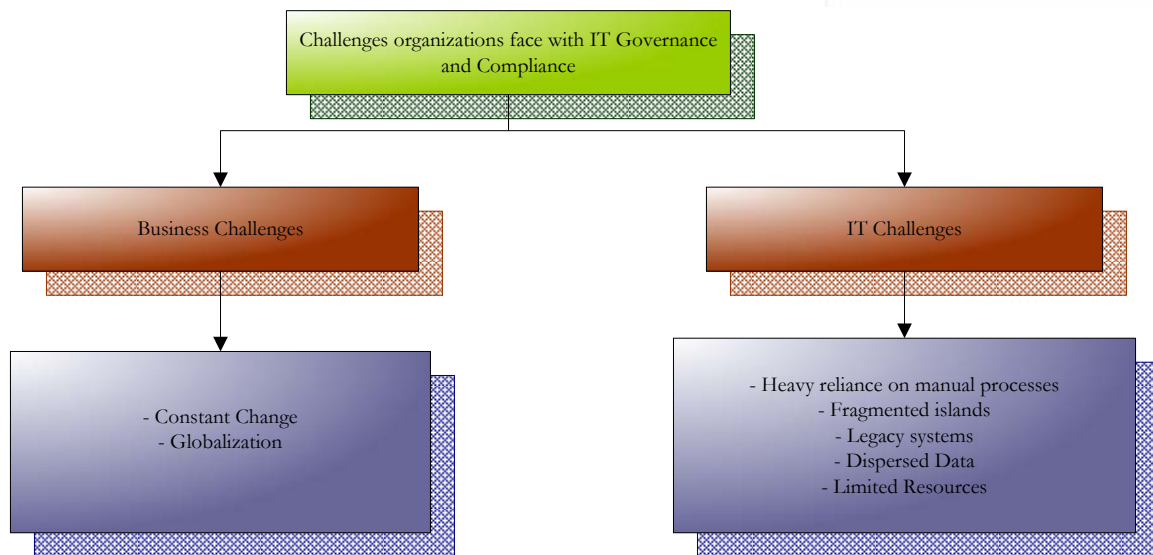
Challenges organizations face with IT Governance and Compliance

Business Challenges

IT Challenges

- Constant Change
- Globalization

- Heavy reliance on manual processes
- Fragmented islands
- Legacy systems
- Dispersed Data
- Limited Resources